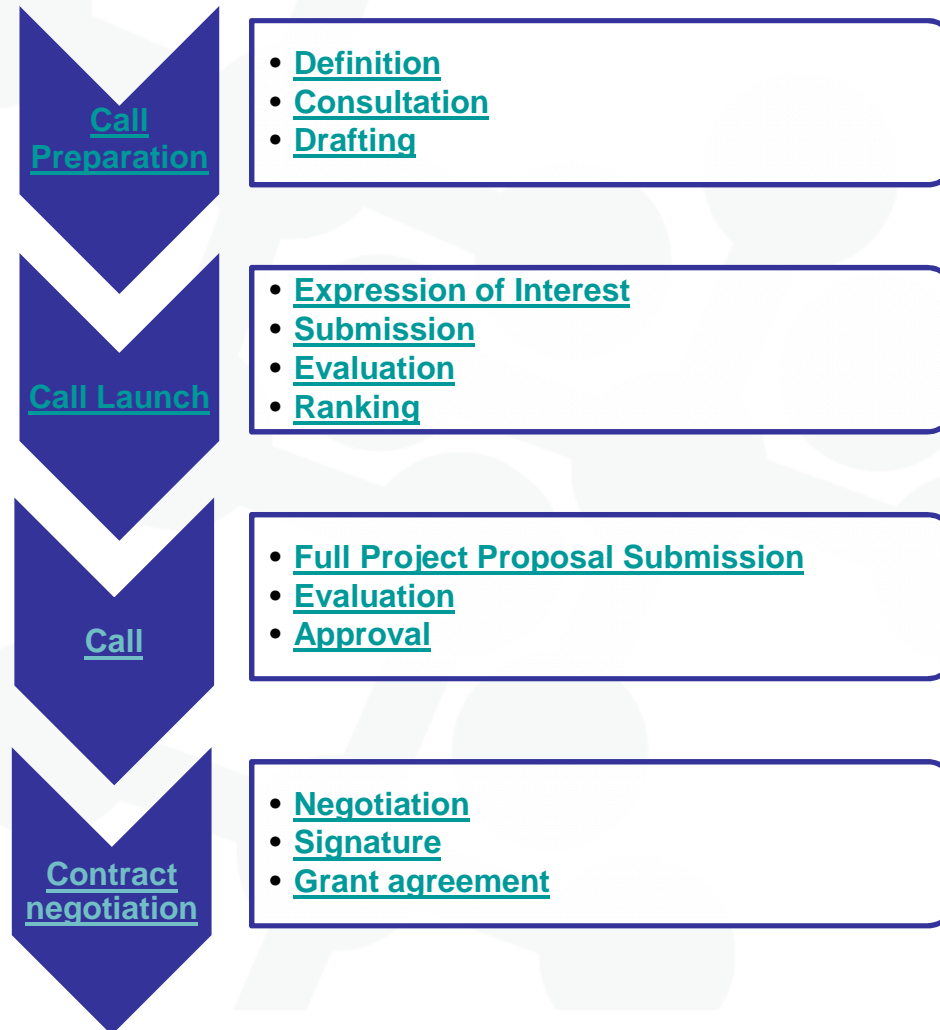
Call Preparation

- Definition
- Consultation
- Drafting

Call Launch

- Expression of Interest
- Submission
- Evaluation
- Ranking

Call

- Full Project Proposal Submission
- Evaluation
- Approval

Contract negotiation

- Negotiation
- Signature
- Grant agreement